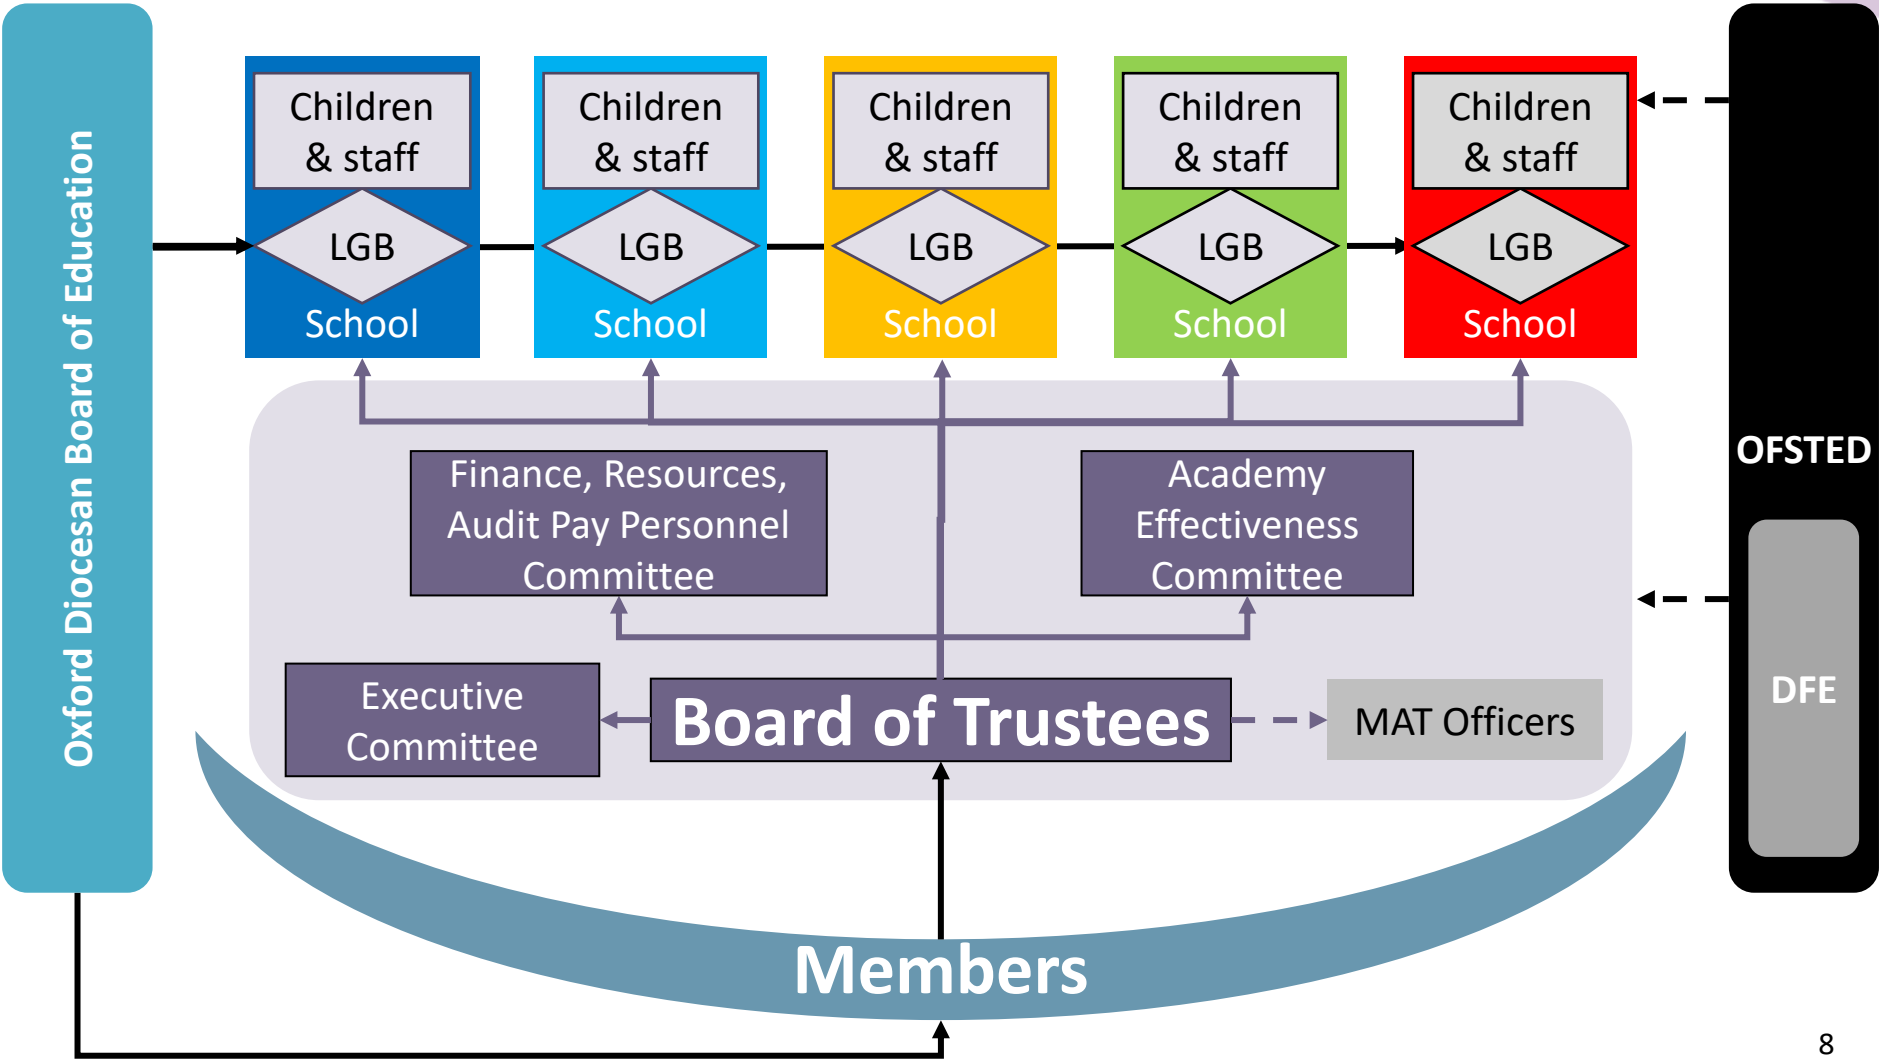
Oxford Diocesan Board of Education

Children & staff
LGB
School

Children & staff
LGB
School

Children & staff
LGB
School

Children & staff
LGB
School

Children & staff
LGB
School

OFSTED

DFE

Finance, Resources, Audit Pay Personnel Committee

Academy Effectiveness Committee

Executive Committee

Board of Trustees

MAT Officers

Members

8